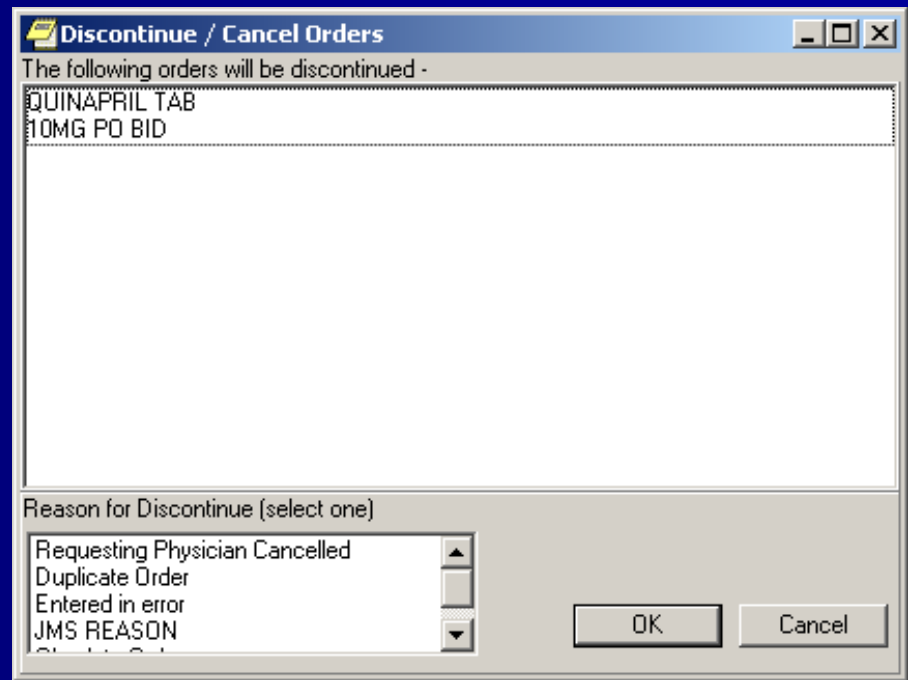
Discontinue / Cancel Orders

The following orders will be discontinued -

QUINAPRIL TAB
10MG PO BID

Reason for Discontinue (select one)

Requesting Physician Cancelled
Duplicate Order
Entered in error
JMS REASON
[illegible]

OK

Cancel